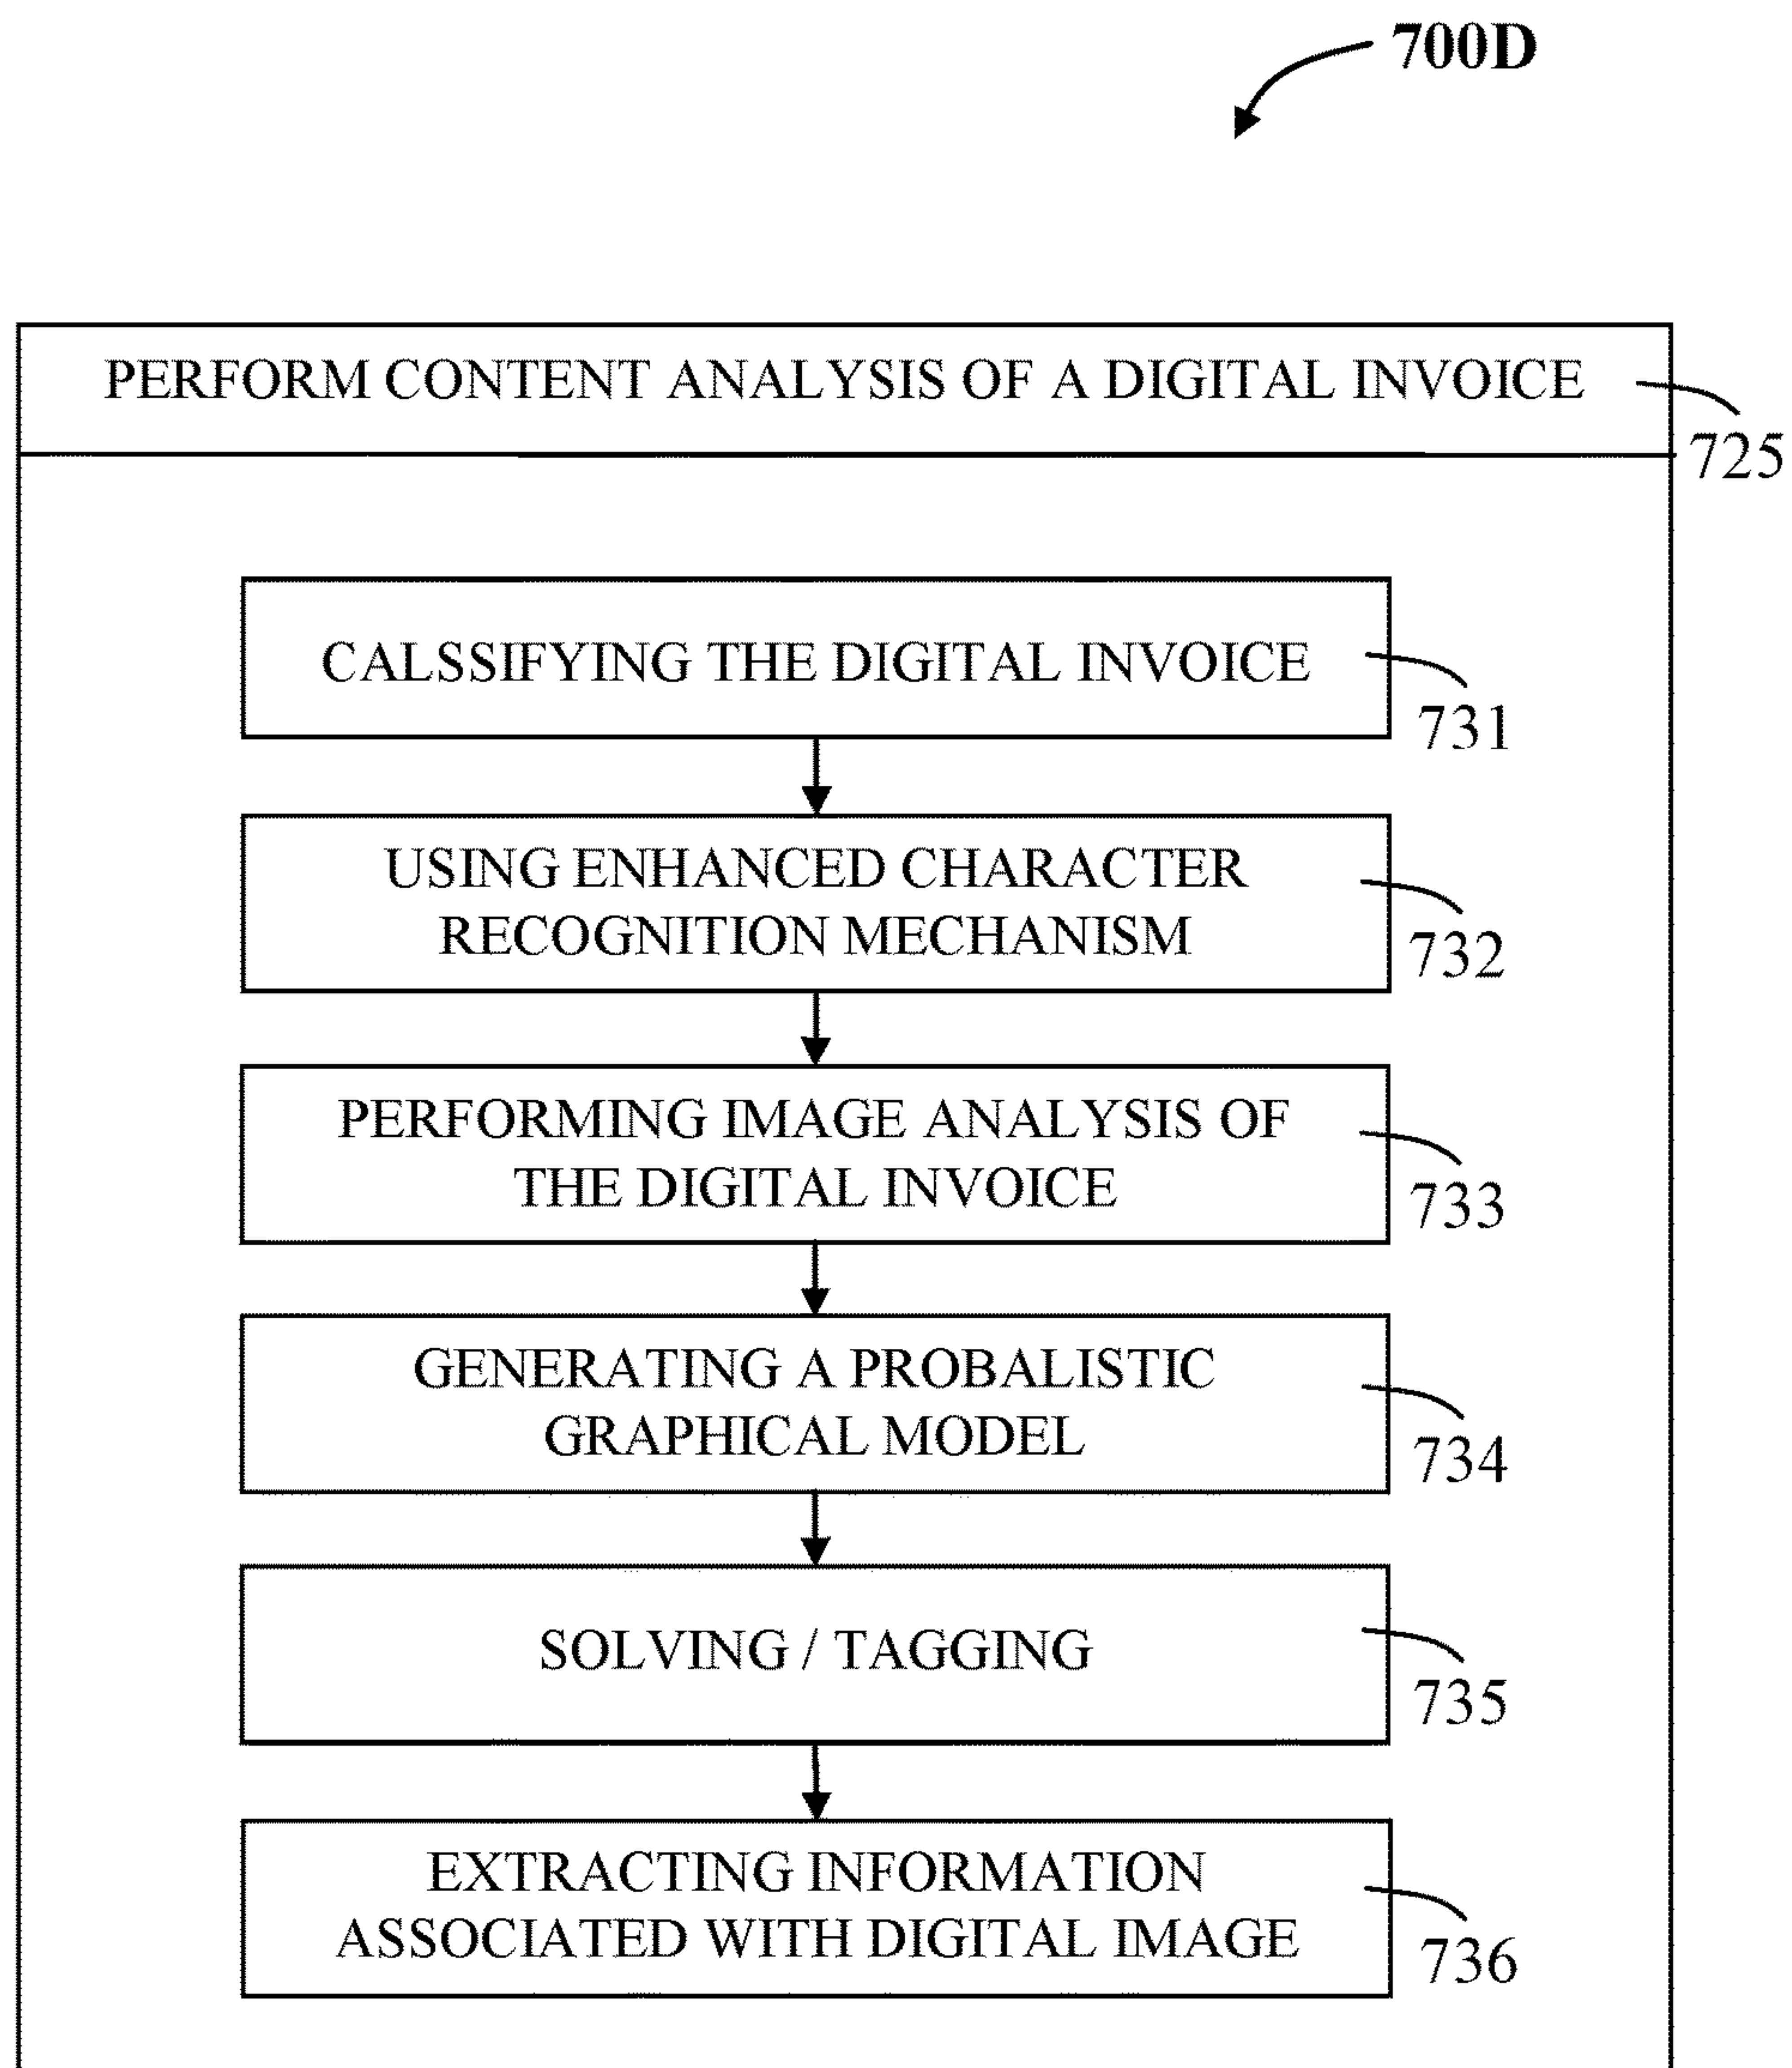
700D

PERFORM CONTENT ANALYSIS OF A DIGITAL INVOICE

725

CALSSIFYING THE DIGITAL INVOICE

731

USING ENHANCED CHARACTER RECOGNITION MECHANISM

732

PERFORMING IMAGE ANALYSIS OF THE DIGITAL INVOICE

733

GENERATING A PROBALISTIC GRAPHICAL MODEL

734

SOLVING / TAGGING

735

EXTRACTING INFORMATION ASSOCIATED WITH DIGITAL IMAGE

736